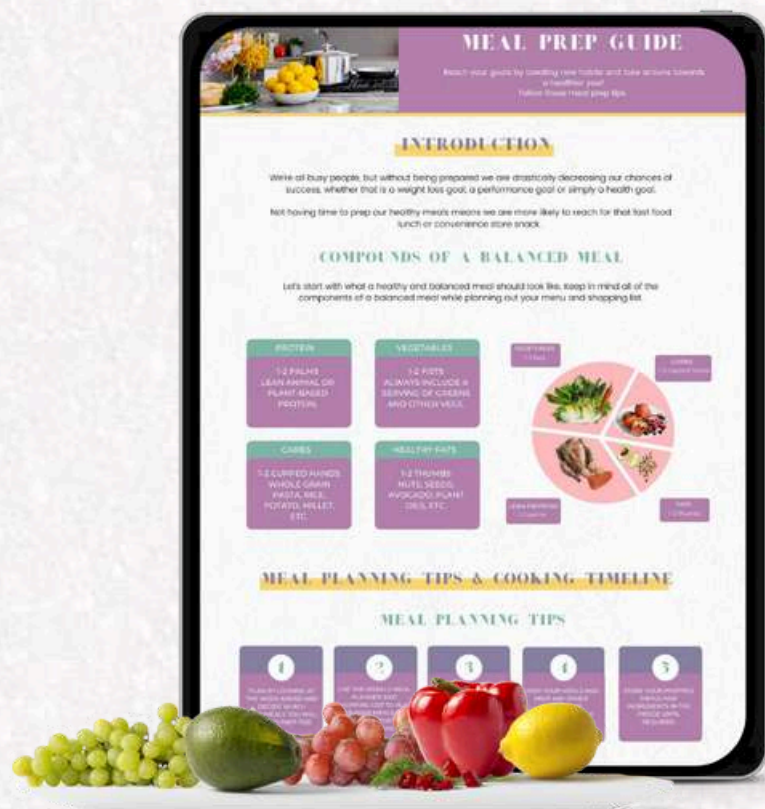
MEAL PREP GUIDE

Reach your goals by creating new habits and take actions towards a healthier you! Follow these meal prep tips.

INTRODUCTION

We're all busy people, but without being prepared we are drastically decreasing our chances of success, whether that is a weight loss goal, a performance goal or simply a health goal.

Not having time to prep our healthy meals means we are more likely to reach for that fast food lunch or convenience store snack.

COMPOUNDS OF A BALANCED MEAL

Let's start with what a healthy and balanced meal should look like. Keep in mind all of the components of a balanced meal while planning out your menu and shopping list.

PROTEIN
1-2 PALMS LEAN ANIMAL OR PLANT-BASED PROTEIN

VEGETABLES
1-2 FISTS ALWAYS INCLUDE A SERVING OF GREENS AND OTHER VEGS

CARBS
1-2 CUPPED HANDS WHOLE GRAIN PASTA, RICE, POTATO, MILLET, ETC.

HEALTHY FATS
1-2 THUMBS NUTS, SEEDS, AVOCADO, PLANT OILS, ETC.

VEGETABLES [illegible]

CARBS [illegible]

LEAN PROTEINS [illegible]

FATS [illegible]

MEAL PLANNING TIPS & COOKING TIMELINE

MEAL PLANNING TIPS

1
PLAN BY LOOKING AT THE WEEK AHEAD AND DECIDE WHO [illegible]

2
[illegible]

3
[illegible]

4
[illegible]

5
STORE YOUR PREPPED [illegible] INGREDIENTS IN THE FRIDGE UNTIL REQUIRED